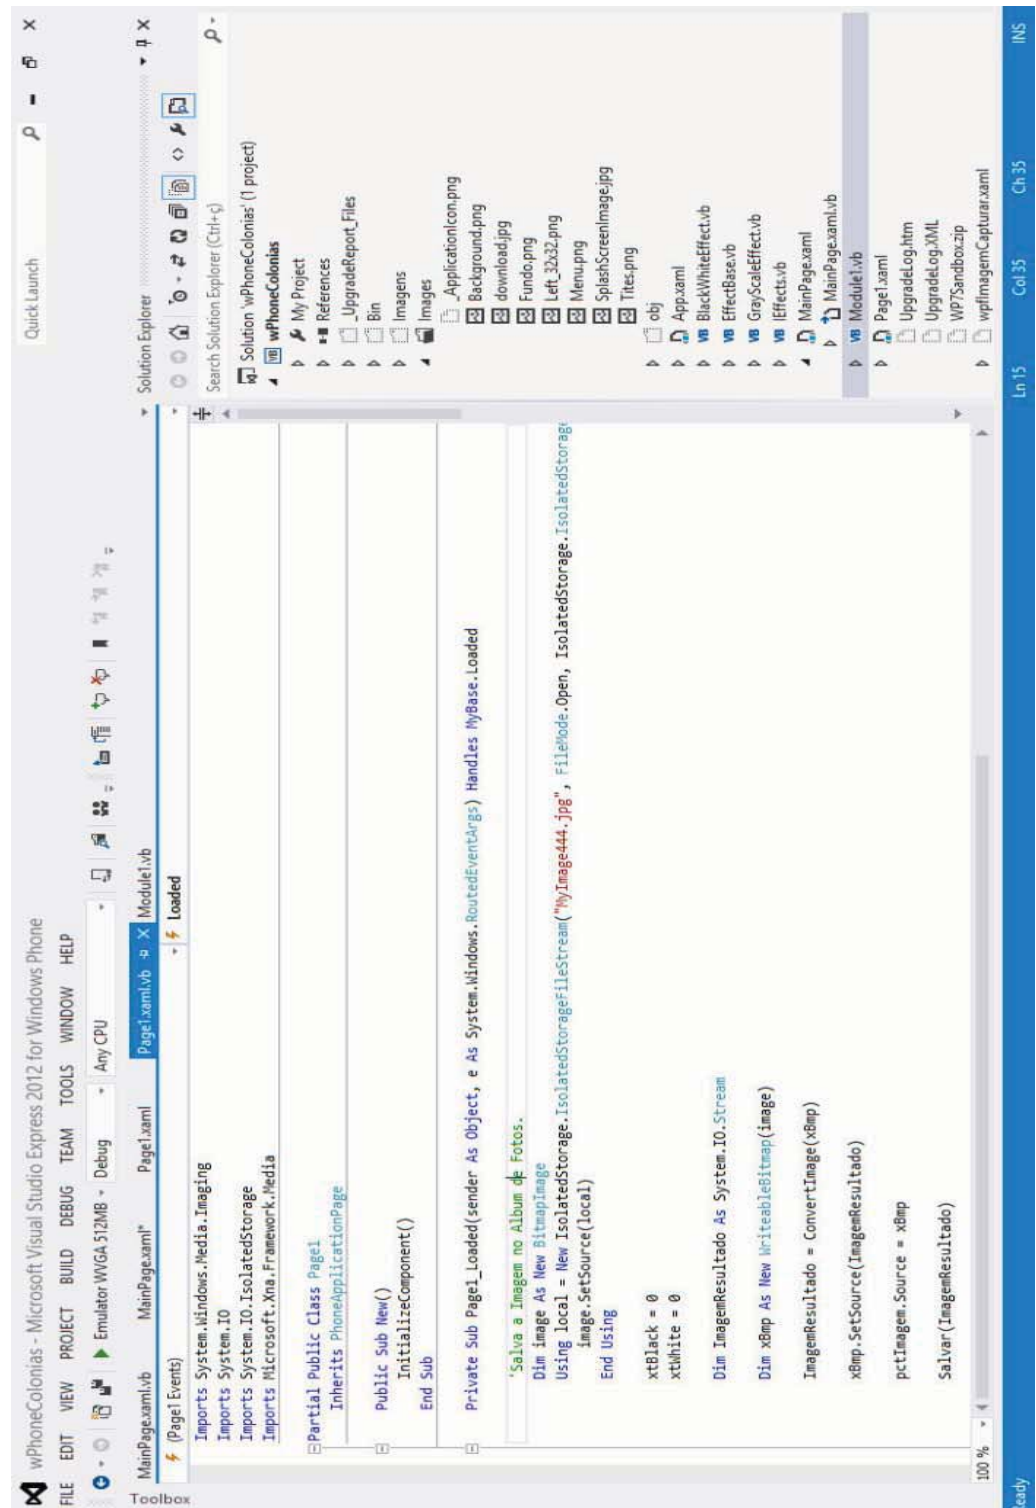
wPhoneColonias - Microsoft Visual Studio Express 2012 for Windows Phone

Quick Launch

FILE EDIT VIEW PROJECT BUILD DEBUG TEAM TOOLS WINDOW HELP

Emulator WVGA 512MB Debug Any CPU

Toolbox

MainPage.xaml.vb MainPage.xaml* Page1.xaml Page1.xaml.vb Module1.vb

(Page1 Events) Loaded

Imports System.Windows.Media.Imaging
Imports System.IO
Imports System.IO.IsolatedStorage
Imports Microsoft.Xna.Framework.Media

Partial Public Class Page1
    Inherits PhoneApplicationPage

    Public Sub New()
        InitializeComponent()
    End Sub

    Private Sub Page1_Loaded(sender As Object, e As System.Windows.RoutedEventArgs) Handles MyBase.Loaded

        'Salva a Imagem no Album de Fotos.
        Dim image As New BitmapImage
        Using local = New IsolatedStorage.IsolatedStorageFileStream("MyImage444.jpg", FileMode.Open, IsolatedStorage.IsolatedStorage
            image.SetSource(local)
        End Using

        xtBlack = 0
        xtWhite = 0

        Dim ImagemResultado As System.IO.Stream

        Dim xBmp As New WriteableBitmap(image)

        ImagemResultado = ConvertImage(xBmp)

        xBmp.SetSource(ImagemResultado)

        pctImagem.Source = xBmp

        Salvar(ImagemResultado)

100 %

Solution Explorer

Search Solution Explorer (Ctrl+ç)

Solution 'wPhoneColonias' (1 project)
wPhoneColonias
My Project
References
_UpgradeReport_Files
Bin
Imagens
Images
_ApplicationIcon.png
Background.png
download.jpg
Fundo.png
Left_32x32.png
Menu.png
SplashScreenImage.jpg
Tites.png
obj
App.xaml
BlackWhiteEffect.vb
EffectBase.vb
GrayScaleEffect.vb
IEffects.vb
MainPage.xaml
MainPage.xaml.vb
Module1.vb
Page1.xaml
UpgradeLog.htm
UpgradeLog.XML
WP7Sandbox.zip
wpfImagemCapturar.xaml

eady Ln 15 Col 35 Ch 35 INS